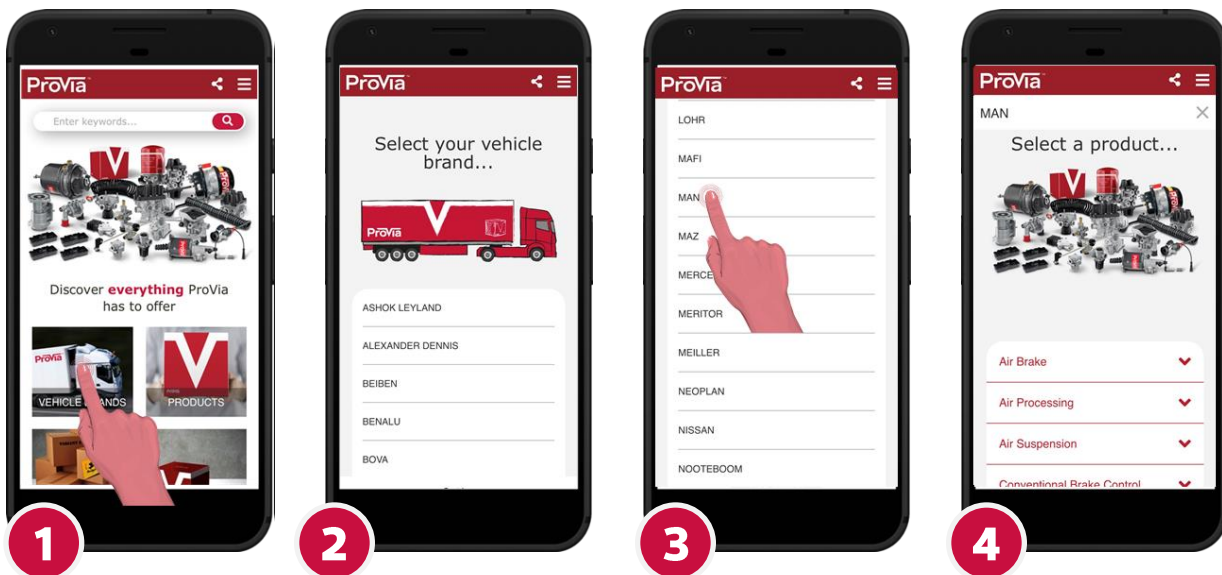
ProVia

Enter keywords...

Discover everything ProVia has to offer

VEHICLE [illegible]ANDS

PRODUCTS

1

ProVia

Select your vehicle brand...

ProVia

ASHOK LEYLAND

ALEXANDER DENNIS

BEIBEN

BENALU

BOVA

2

ProVia

LOHR

MAFI

MAN

MAZ

MERCE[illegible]

MERITOR

MEILLER

NEOPLAN

NISSAN

NOOTEBOOM

3

ProVia

MAN

Select a product...

Air Brake

Air Processing

Air Suspension

Conventional Brake Control

4